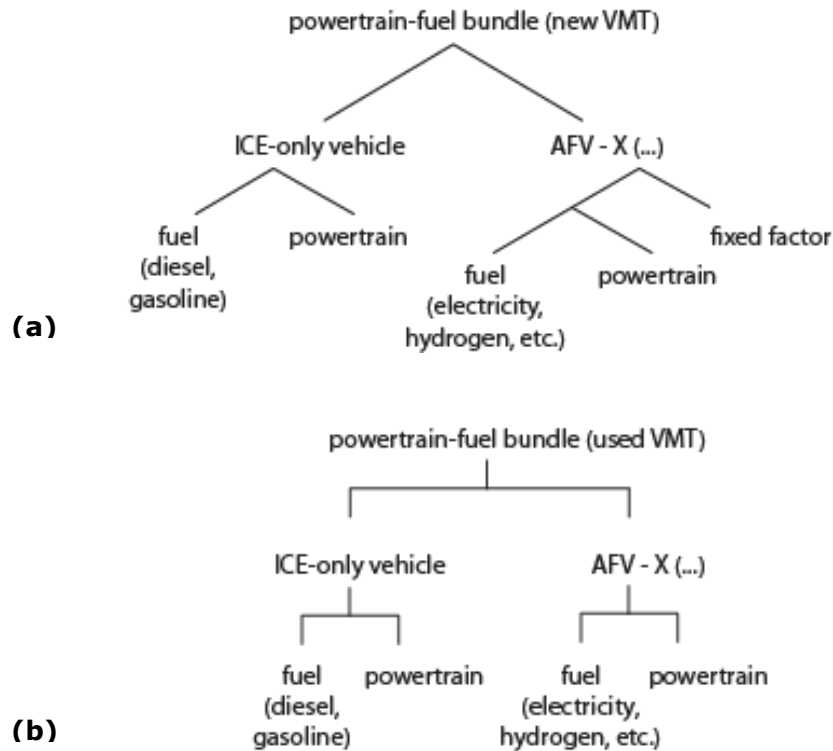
powertrain-fuel bundle (new VMT)

ICE-only vehicle

AFV - X (...)

fuel (diesel, gasoline)

powertrain

fuel (electricity, hydrogen, etc.)

powertrain

fixed factor

(a)

powertrain-fuel bundle (used VMT)

ICE-only vehicle

AFV - X (...)

fuel (diesel, gasoline)

powertrain

fuel (electricity, hydrogen, etc.)

powertrain

(b)